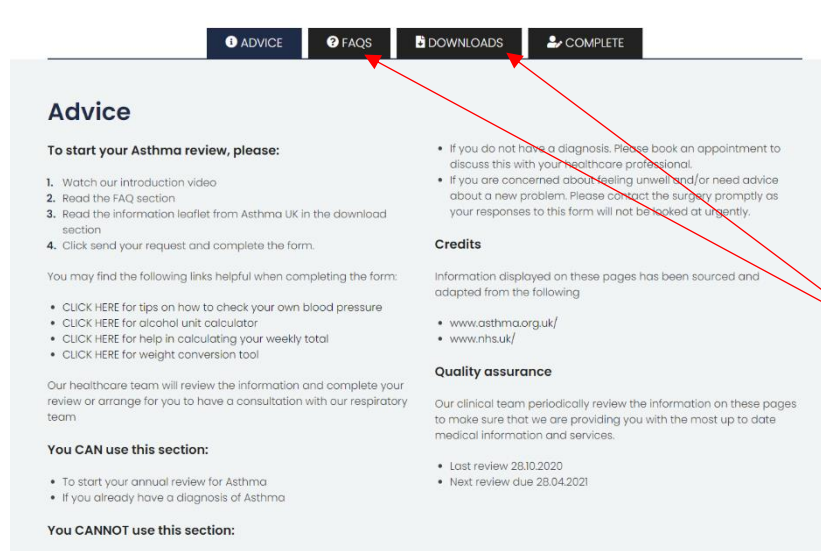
ADVICE FAQS DOWNLOADS COMPLETE

Advice

To start your Asthma review, please:

1. Watch our introduction video
2. Read the FAQ section
3. Read the information leaflet from Asthma UK in the download section
4. Click send your request and complete the form.

You may find the following links helpful when completing the form:

- CLICK HERE for tips on how to check your own blood pressure
- CLICK HERE for alcohol unit calculator
- CLICK HERE for help in calculating your weekly total
- CLICK HERE for weight conversion tool

Our healthcare team will review the information and complete your review or arrange for you to have a consultation with our respiratory team

You CAN use this section:

- To start your annual review for Asthma
- If you already have a diagnosis of Asthma

You CANNOT use this section:

- If you do not have a diagnosis. Please book an appointment to discuss this with your healthcare professional.
- If you are concerned about feeling unwell and/or need advice about a new problem. Please contact the surgery promptly as your responses to this form will not be looked at urgently.

Credits

Information displayed on these pages has been sourced and adapted from the following

- www.asthma.org.uk/
- www.nhs.uk/

Quality assurance

Our clinical team periodically review the information on these pages to make sure that we are providing you with the most up to date medical information and services.

- Last review 28.10.2020
- Next review due 28.04.2021